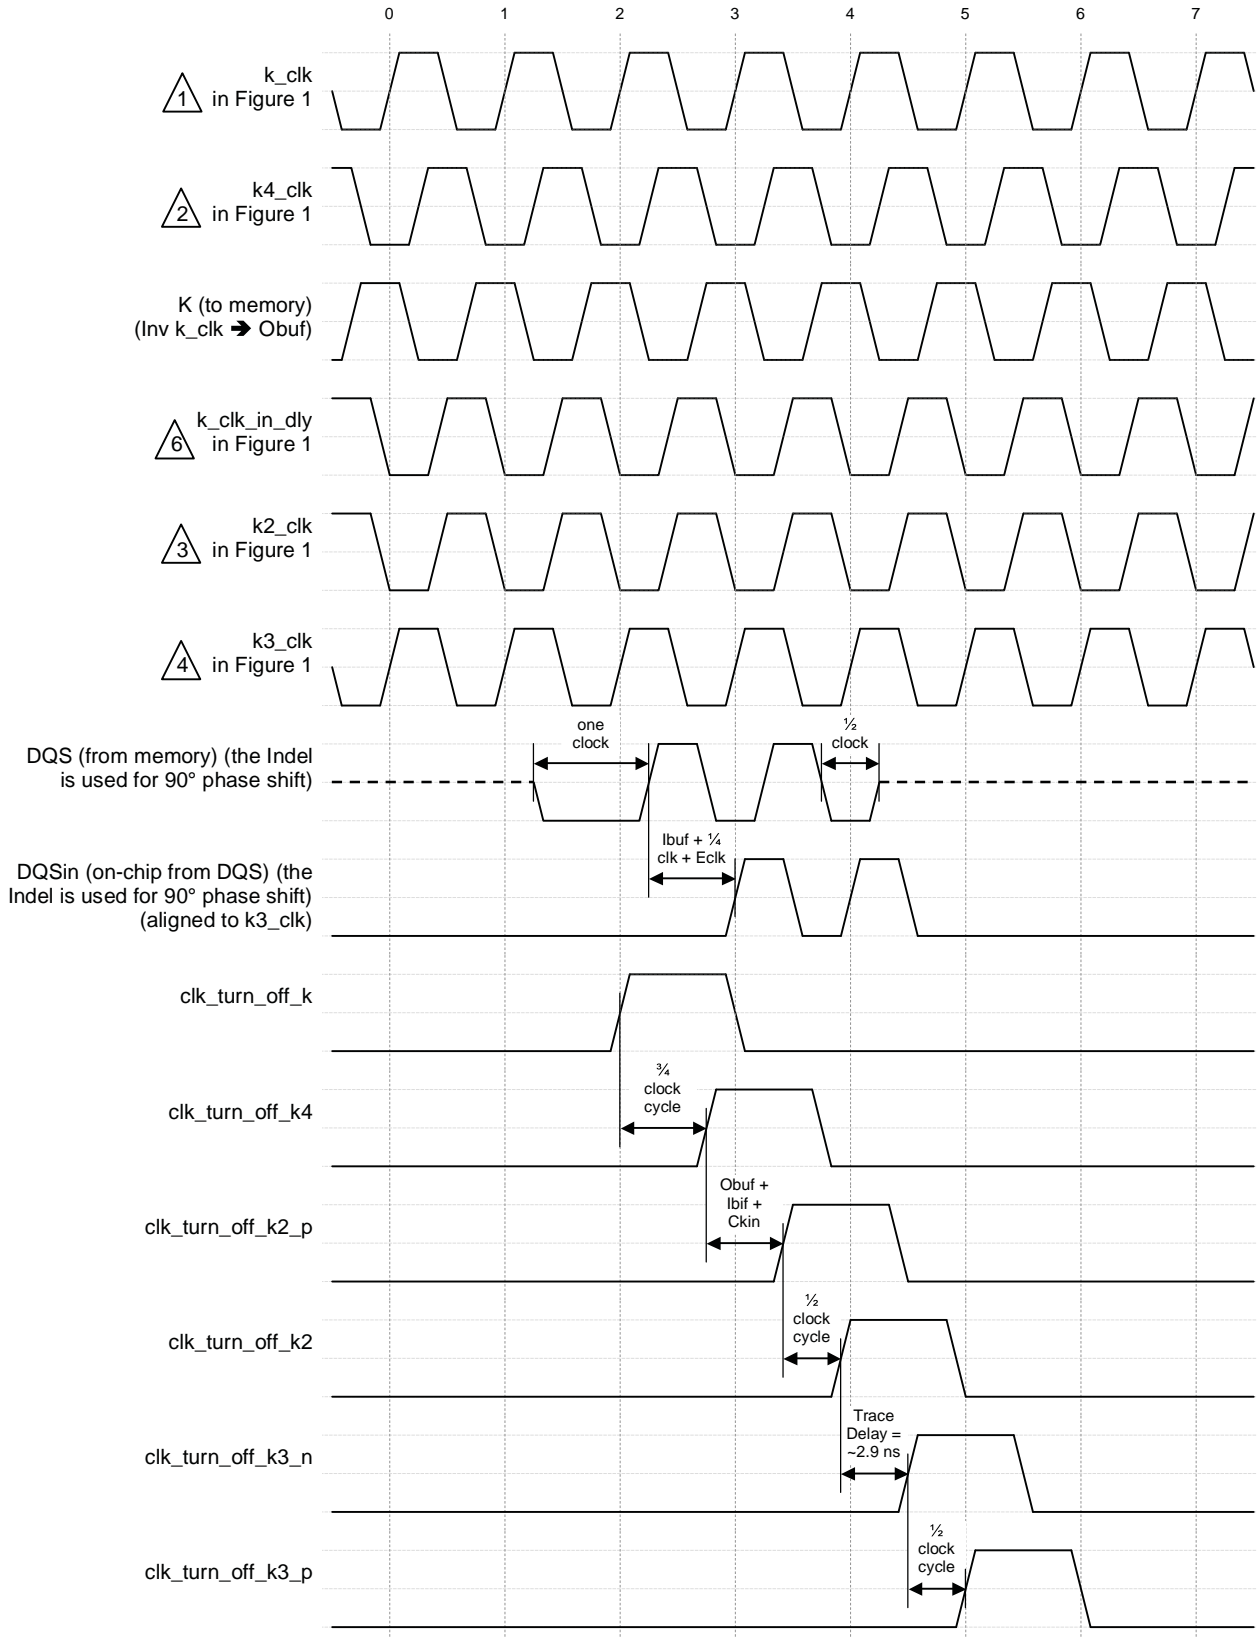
0 1 2 3 4 5 6 7

1 k_clk in Figure 1

2 k4_clk in Figure 1

K (to memory) (Inv k_clk ➔ Obuf)

6 k_clk_in_dly in Figure 1

3 k2_clk in Figure 1

4 k3_clk in Figure 1

DQS (from memory) (the Indel is used for 90° phase shift)

one clock

½ clock

DQSin (on-chip from DQS) (the Indel is used for 90° phase shift) (aligned to k3_clk)

Ibuf + ¼ clk + Eclk

clk_turn_off_k

clk_turn_off_k4

¾ clock cycle

clk_turn_off_k2_p

Obuf + Ibif + Ckin

clk_turn_off_k2

½ clock cycle

clk_turn_off_k3_n

Trace Delay = ~2.9 ns

clk_turn_off_k3_p

½ clock cycle